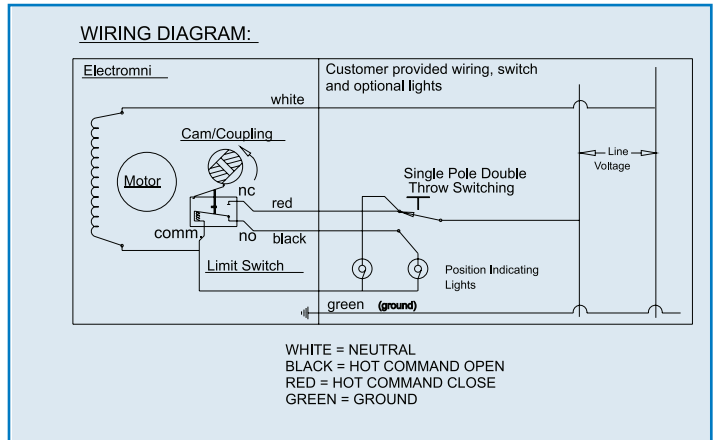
WIRING DIAGRAM:

Electromni

Customer provided wiring, switch and optional lights

white

Cam/Coupling

Motor

nc

red

comm

no

black

Limit Switch

Single Pole Double Throw Switching

Line Voltage

Position Indicating Lights

green (ground)

WHITE = NEUTRAL
BLACK = HOT COMMAND OPEN
RED = HOT COMMAND CLOSE
GREEN = GROUND